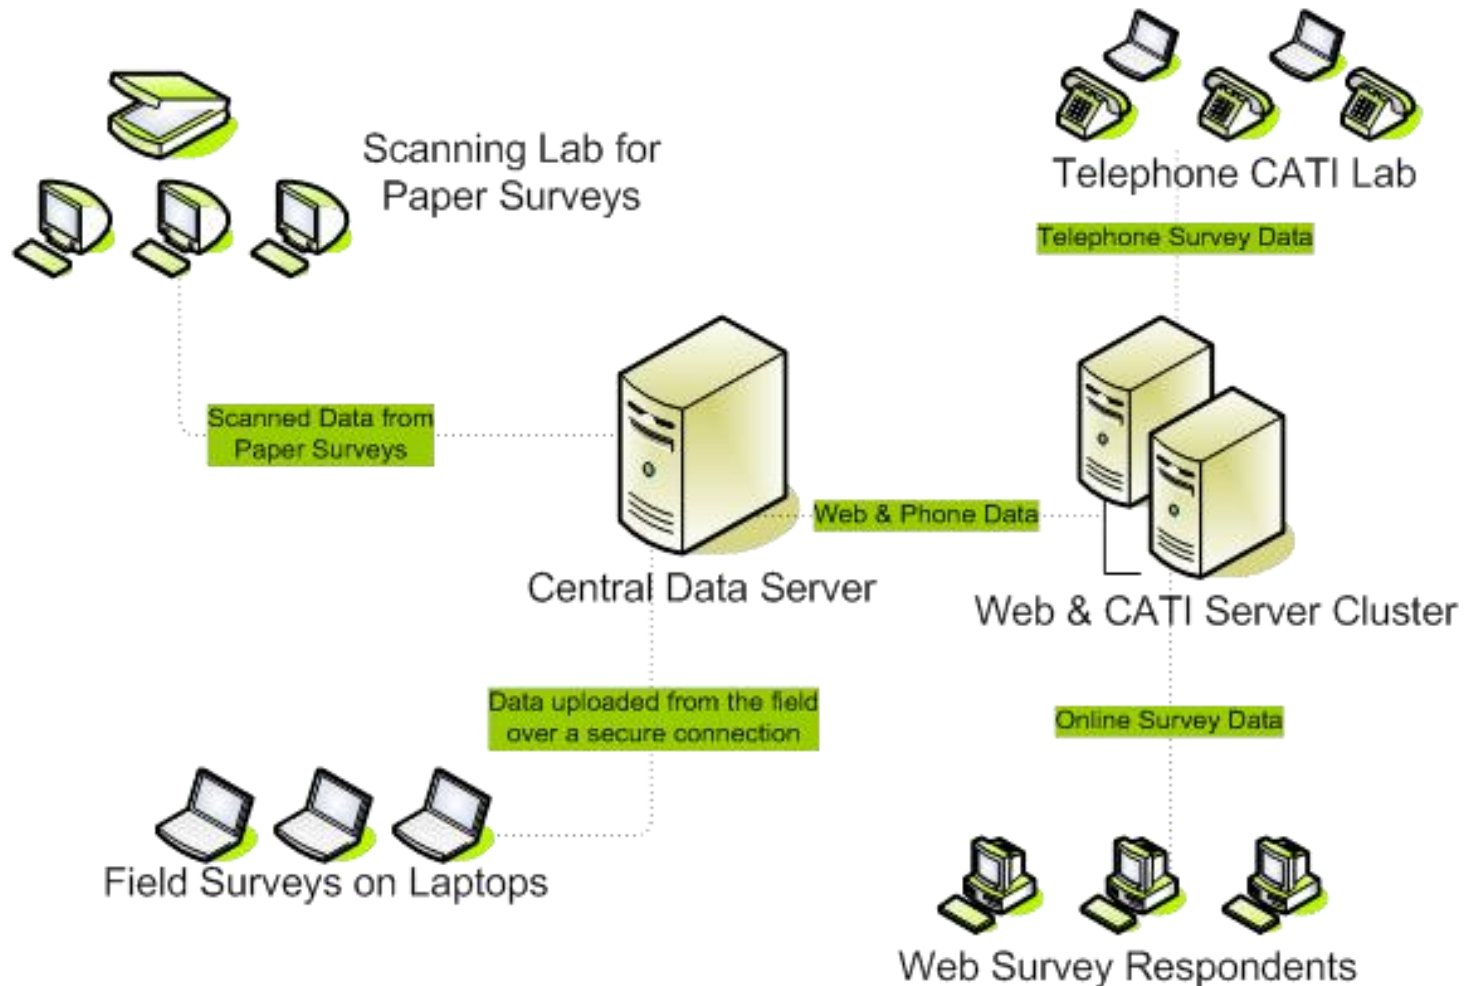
Scanning Lab for Paper Surveys

Telephone CATI Lab

Telephone Survey Data

Scanned Data from Paper Surveys

Web & Phone Data

Central Data Server

Web & CATI Server Cluster

Data uploaded from the field over a secure connection

Online Survey Data

Field Surveys on Laptops

Web Survey Respondents